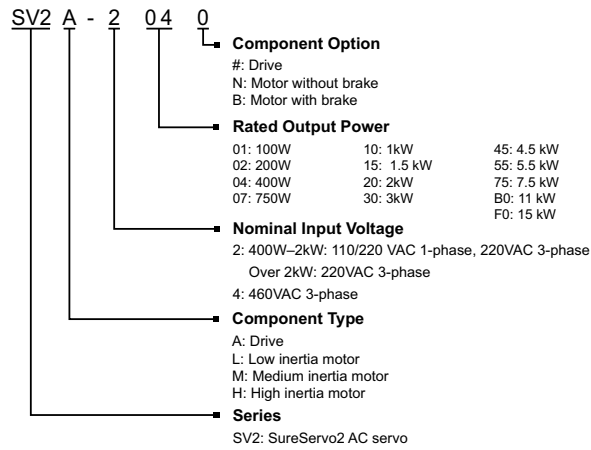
SV2 A - 2 04 0

Component Option
#: Drive
N: Motor without brake
B: Motor with brake

Rated Output Power

| | | |
|---|---|---|
| 01: 100W | 10: 1kW | 45: 4.5 kW |
| 02: 200W | 15: 1.5 kW | 55: 5.5 kW |
| 04: 400W | 20: 2kW | 75: 7.5 kW |
| 07: 750W | 30: 3kW | B0: 11 kW |
| | | F0: 15 kW |

Nominal Input Voltage
2: 400W–2kW: 110/220 VAC 1-phase, 220VAC 3-phase
Over 2kW: 220VAC 3-phase
4: 460VAC 3-phase

Component Type
A: Drive
L: Low inertia motor
M: Medium inertia motor
H: High inertia motor

Series
SV2: SureServo2 AC servo